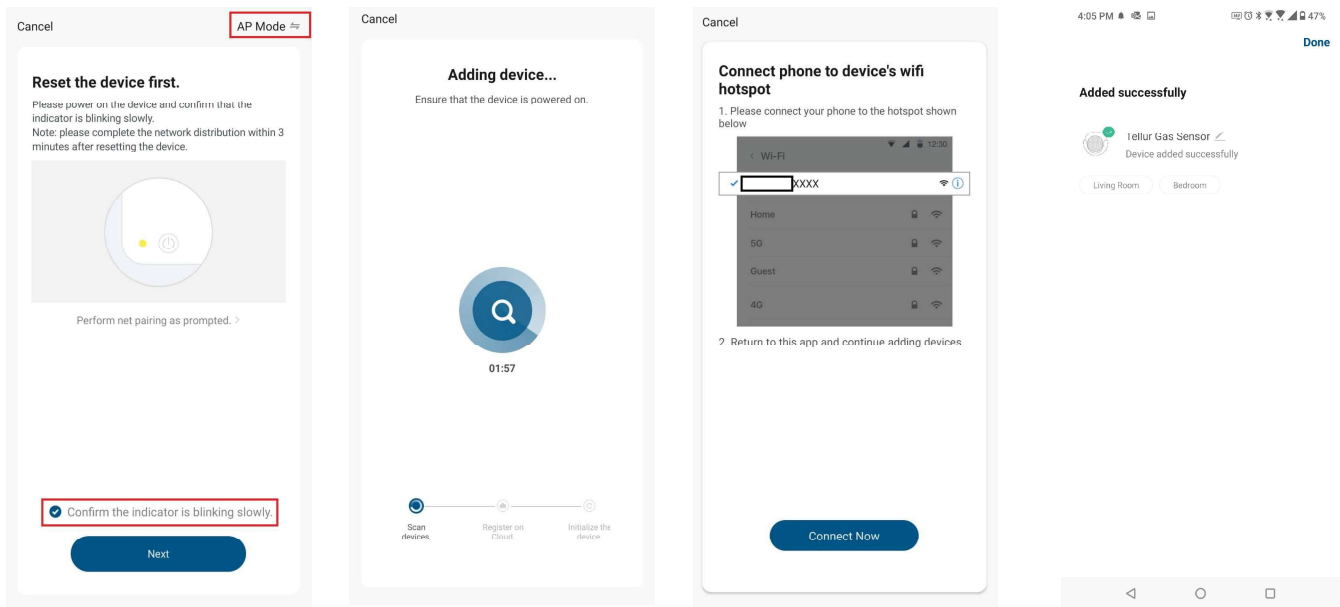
Cancel

AP Mode ⇋

Reset the device first.

Please power on the device and confirm that the indicator is blinking slowly.
Note: please complete the network distribution within 3 minutes after resetting the device.

Perform net pairing as prompted. >

Confirm the indicator is blinking slowly.

Next

Cancel

Adding device...

Ensure that the device is powered on.

01:57

Scan devices

Register on Cloud

Initialize the device

Cancel

Connect phone to device's wifi hotspot

1. Please connect your phone to the hotspot shown below

12:30

< Wi-Fi

XXXX

Home

5G

Guest

4G

2. Return to this app and continue adding devices

Connect Now

4:05 PM

47%

Done

Added successfully

Tellur Gas Sensor

Device added successfully

Living Room

Bedroom